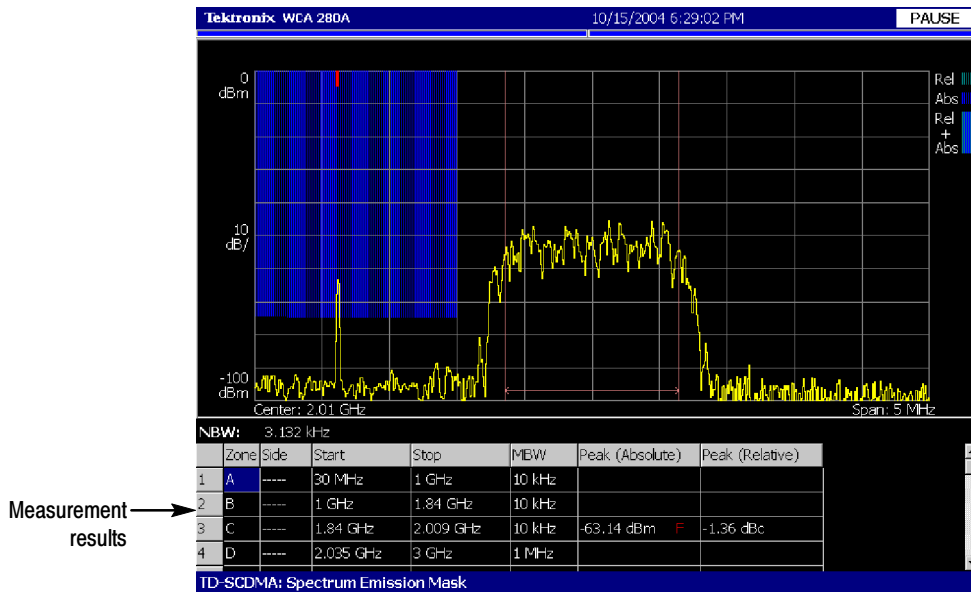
Tektronix WCA 280A 10/15/2004 6:29:02 PM PAUSE

0 dBm

10 dB/

-100 dBm

Rel
Abs
Rel + Abs

Center: 2.01 GHz Span: 5 MHz

NBW: 3.132 kHz

| | Zone | Side | Start | Stop | MBW | Peak (Absolute) | Peak (Relative) |
|---|---|---|---|---|---|---|---|
| 1 | A | ----- | 30 MHz | 1 GHz | 10 kHz | | |
| 2 | B | ----- | 1 GHz | 1.84 GHz | 10 kHz | | |
| 3 | C | ----- | 1.84 GHz | 2.009 GHz | 10 kHz | -63.14 dBm F | -1.36 dBc |
| 4 | D | ----- | 2.035 GHz | 3 GHz | 1 MHz | | |

Measurement results

TD-SCDMA: Spectrum Emission Mask